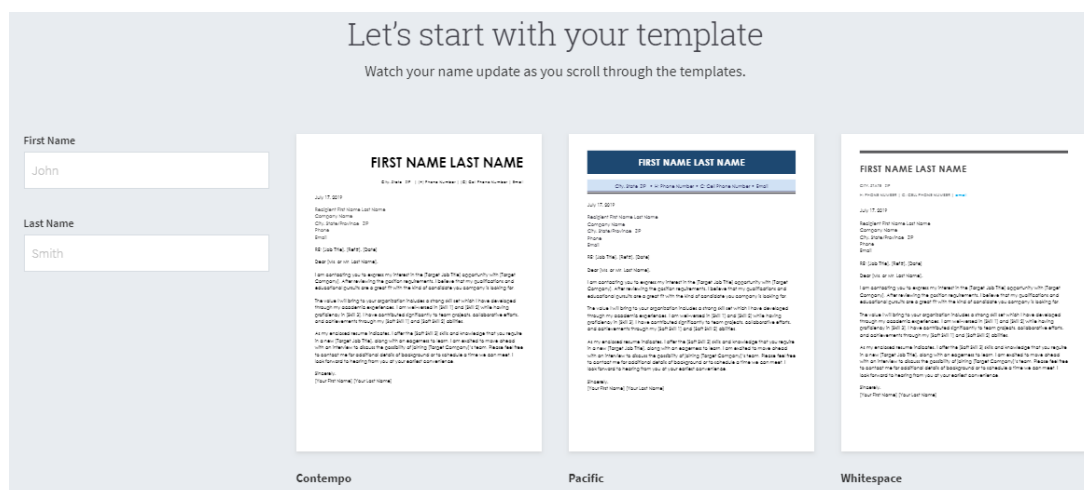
Let's start with your template

Watch your name update as you scroll through the templates.

First Name

John

Last Name

Smith

FIRST NAME LAST NAME

City, State ZIP | H: Phone Number | C: Cell Phone Number | Email

July 17, 2019

Recipient First Name Last Name
Company Name
City, State/Province ZIP
Phone
Email

RE: [Job Title], [Ref#], [Date]

Dear [Mr. or Mrs. Last Name],

I am contacting you to express my interest in the [Target Job Title] opportunity with [Target Company]. After reviewing the position requirements, I believe that my qualifications and educational pursuits are a great fit with the kind of candidate you company is looking for.

The value I will bring to your organization includes a strong skill set which I have developed through my academic experiences. I am well-versed in [Skill 1] and [Skill 2] while having proficiency in [Skill 3]. I have contributed significantly to team projects, collaborative efforts, and achievements through my [Soft Skill 1] and [Soft Skill 2] abilities.

As my enclosed resume indicates, I offer the [Soft Skill 3] skills and knowledge that you require in a new [Target Job Title], along with an eagerness to learn. I am excited to move ahead with an interview to discuss the possibility of joining [Target Company]'s team. Please feel free to contact me for additional details of background or to schedule a time we can meet. I look forward to hearing from you at your earliest convenience.

Sincerely,
[Your First Name] [Your Last Name]

FIRST NAME LAST NAME

City, State ZIP • H: Phone Number • C: Cell Phone Number • Email

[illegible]

FIRST NAME LAST NAME

City, State ZIP
H: Phone Number | C: Cell Phone Number | Email

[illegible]

Contempo

Pacific

Whitespace